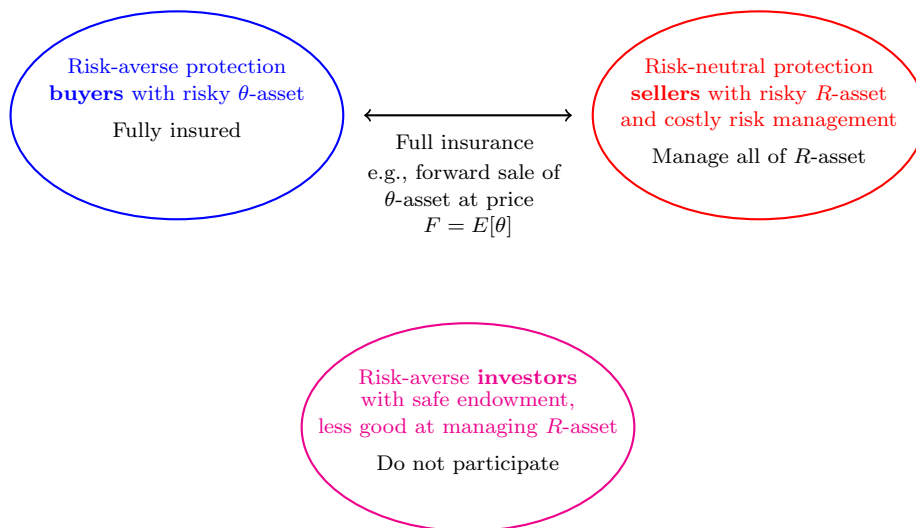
Risk-averse protection **buyers** with risky $\theta$-asset

Fully insured

Full insurance
e.g., forward sale of
$\theta$-asset at price
$F = E[\theta]$

Risk-neutral protection **sellers** with risky $R$-asset and costly risk management

Manage all of $R$-asset

Risk-averse **investors** with safe endowment, less good at managing $R$-asset

Do not participate